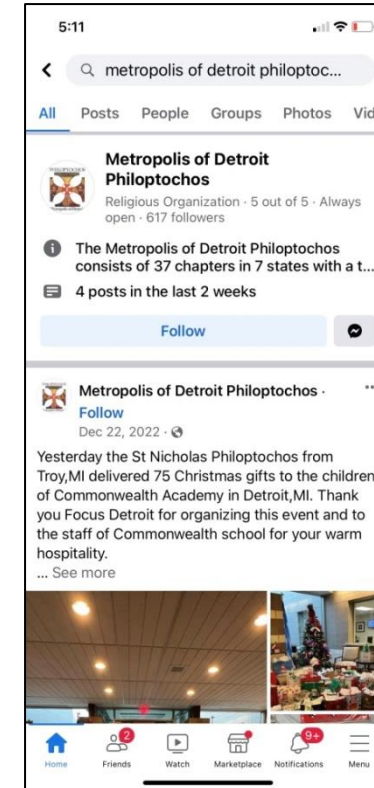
5:11

metropolis of detroit philoptoc...

All Posts People Groups Photos Vid

Metropolis of Detroit Philoptochos
Religious Organization · 5 out of 5 · Always open · 617 followers

The Metropolis of Detroit Philoptochos consists of 37 chapters in 7 states with a t...

4 posts in the last 2 weeks

Follow

Metropolis of Detroit Philoptochos · Follow
Dec 22, 2022 ·

Yesterday the St Nicholas Philoptochos from Troy,MI delivered 75 Christmas gifts to the children of Commonwealth Academy in Detroit,MI. Thank you Focus Detroit for organizing this event and to the staff of Commonwealth school for your warm hospitality.
... See more

Home 2 Friends Watch Marketplace 9+ Notifications Menu